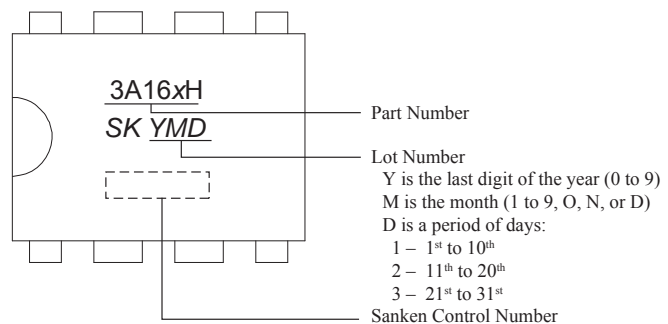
3A16xH

SK YMD

Part Number

Lot Number
Y is the last digit of the year (0 to 9)
M is the month (1 to 9, O, N, or D)
D is a period of days:
1 – $1^{st}$ to $10^{th}$
2 – $11^{th}$ to $20^{th}$
3 – $21^{st}$ to $31^{st}$

Sanken Control Number